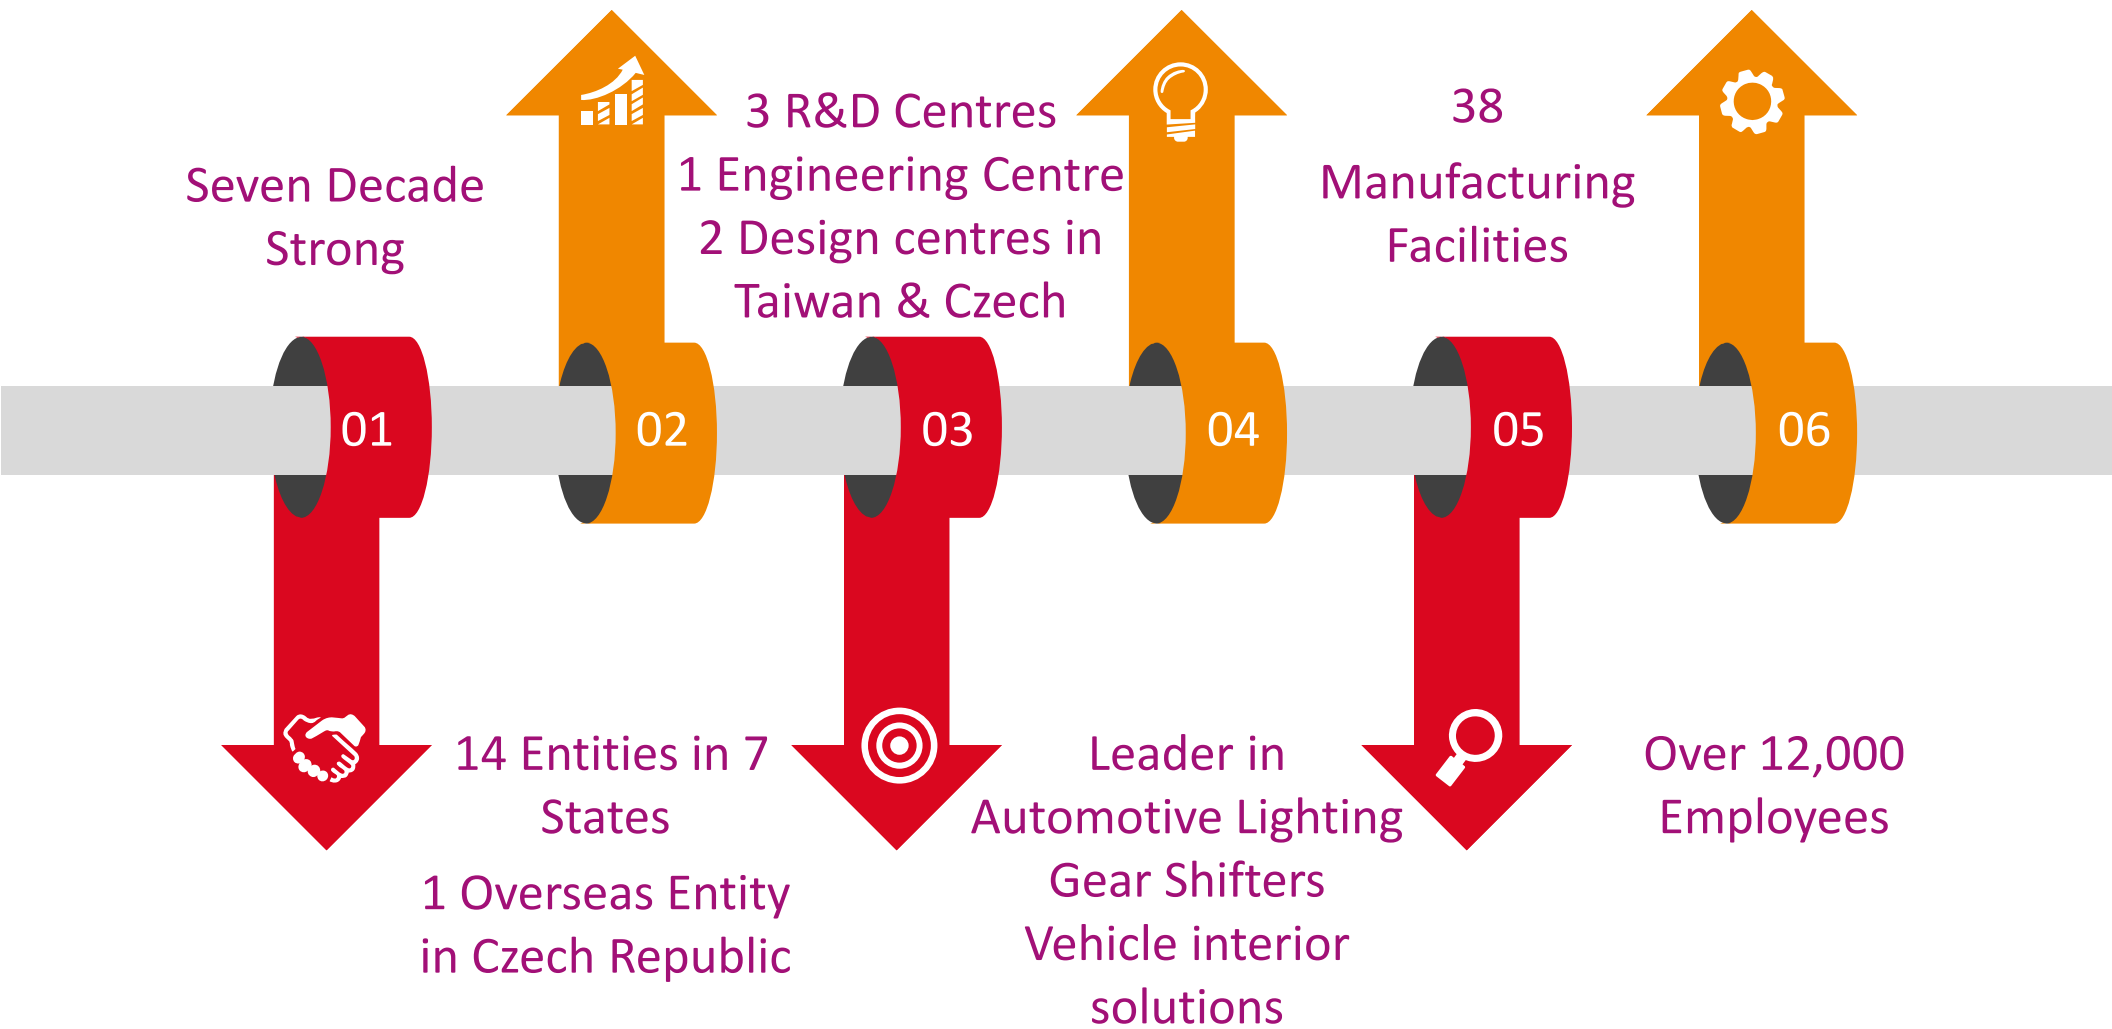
Seven Decade Strong

3 R&D Centres
1 Engineering Centre
2 Design centres in Taiwan & Czech

38
Manufacturing Facilities

01

02

03

04

05

06

14 Entities in 7 States

1 Overseas Entity in Czech Republic

Leader in
Automotive Lighting
Gear Shifters
Vehicle interior solutions

Over 12,000 Employees